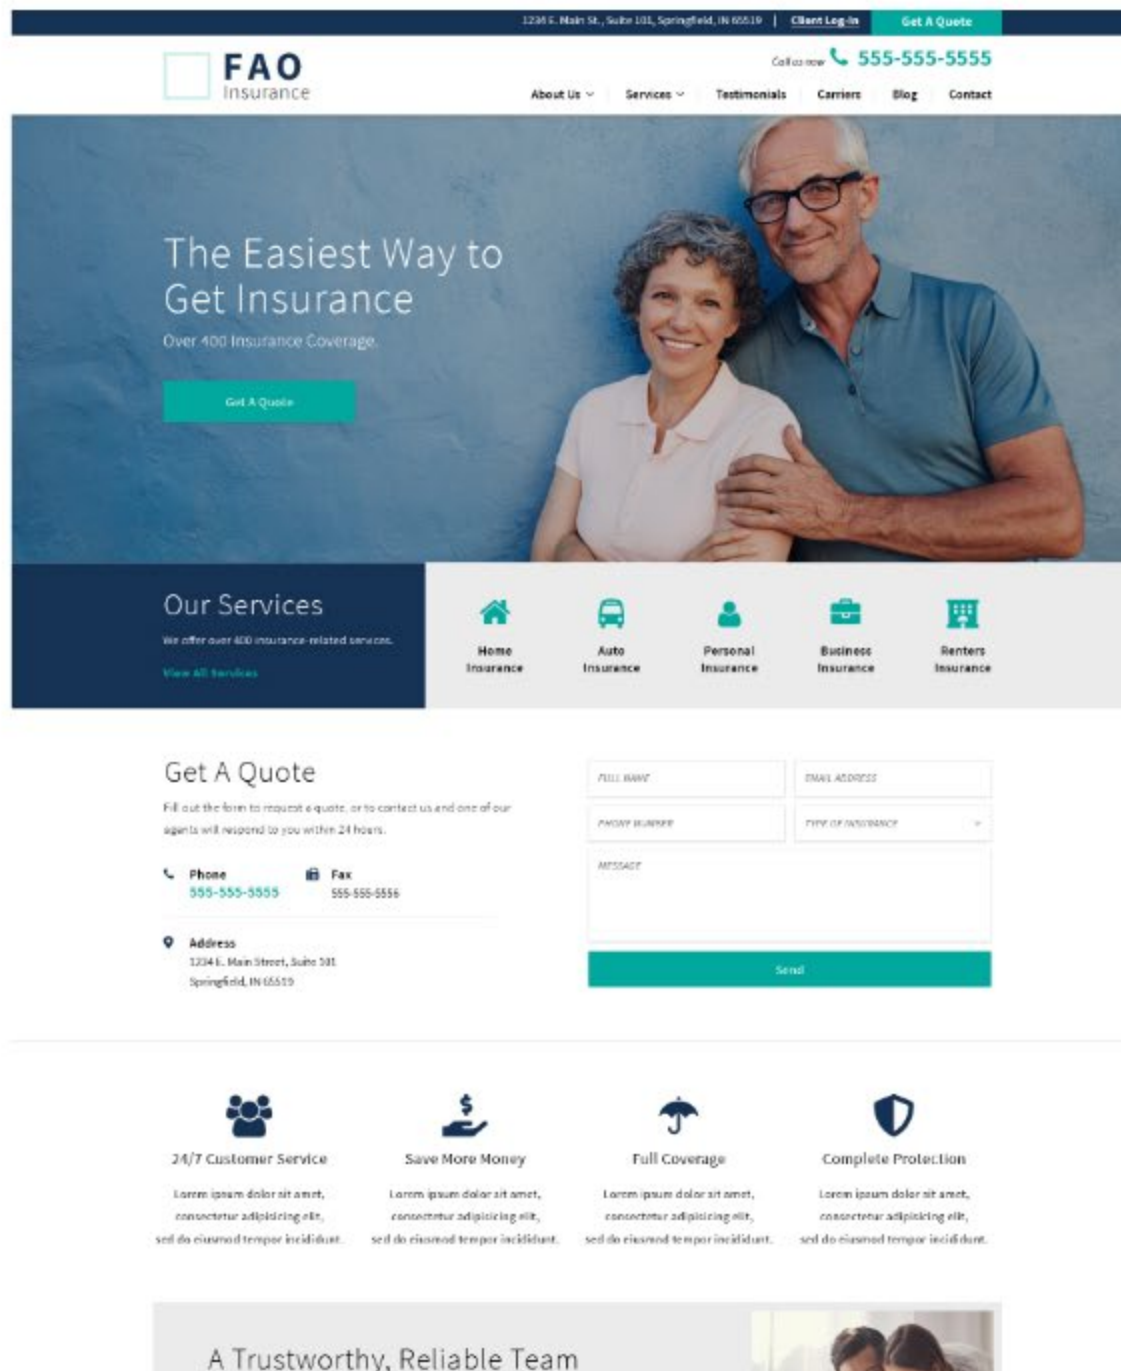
1234 E. Main St., Suite 101, Springfield, IN 65519 | Client Log-In Get A Quote

FAO Insurance

Call us now 555-555-5555

About Us Services Testimonials Carriers Blog Contact

The Easiest Way to Get Insurance

Over 400 Insurance Coverage.

Get A Quote

Our Services

We offer over 400 insurance-related services.

View All Services

Home Insurance

Auto Insurance

Personal Insurance

Business Insurance

Renters Insurance

Get A Quote

Fill out the form to request a quote, or to contact us and one of our agents will respond to you within 24 hours.

Phone
555-555-5555

Fax
555-555-5556

Address
1234 E. Main Street, Suite 101
Springfield, IN 65519

FULL NAME

EMAIL ADDRESS

PHONE NUMBER

TYPE OF INSURANCE

MESSAGE

Send

24/7 Customer Service

Lorem ipsum dolor sit amet, consectetur adipisicing elit, sed do eiusmod tempor incididunt.

Save More Money

Lorem ipsum dolor sit amet, consectetur adipisicing elit, sed do eiusmod tempor incididunt.

Full Coverage

Lorem ipsum dolor sit amet, consectetur adipisicing elit, sed do eiusmod tempor incididunt.

Complete Protection

Lorem ipsum dolor sit amet, consectetur adipisicing elit, sed do eiusmod tempor incididunt.

A Trustworthy, Reliable Team